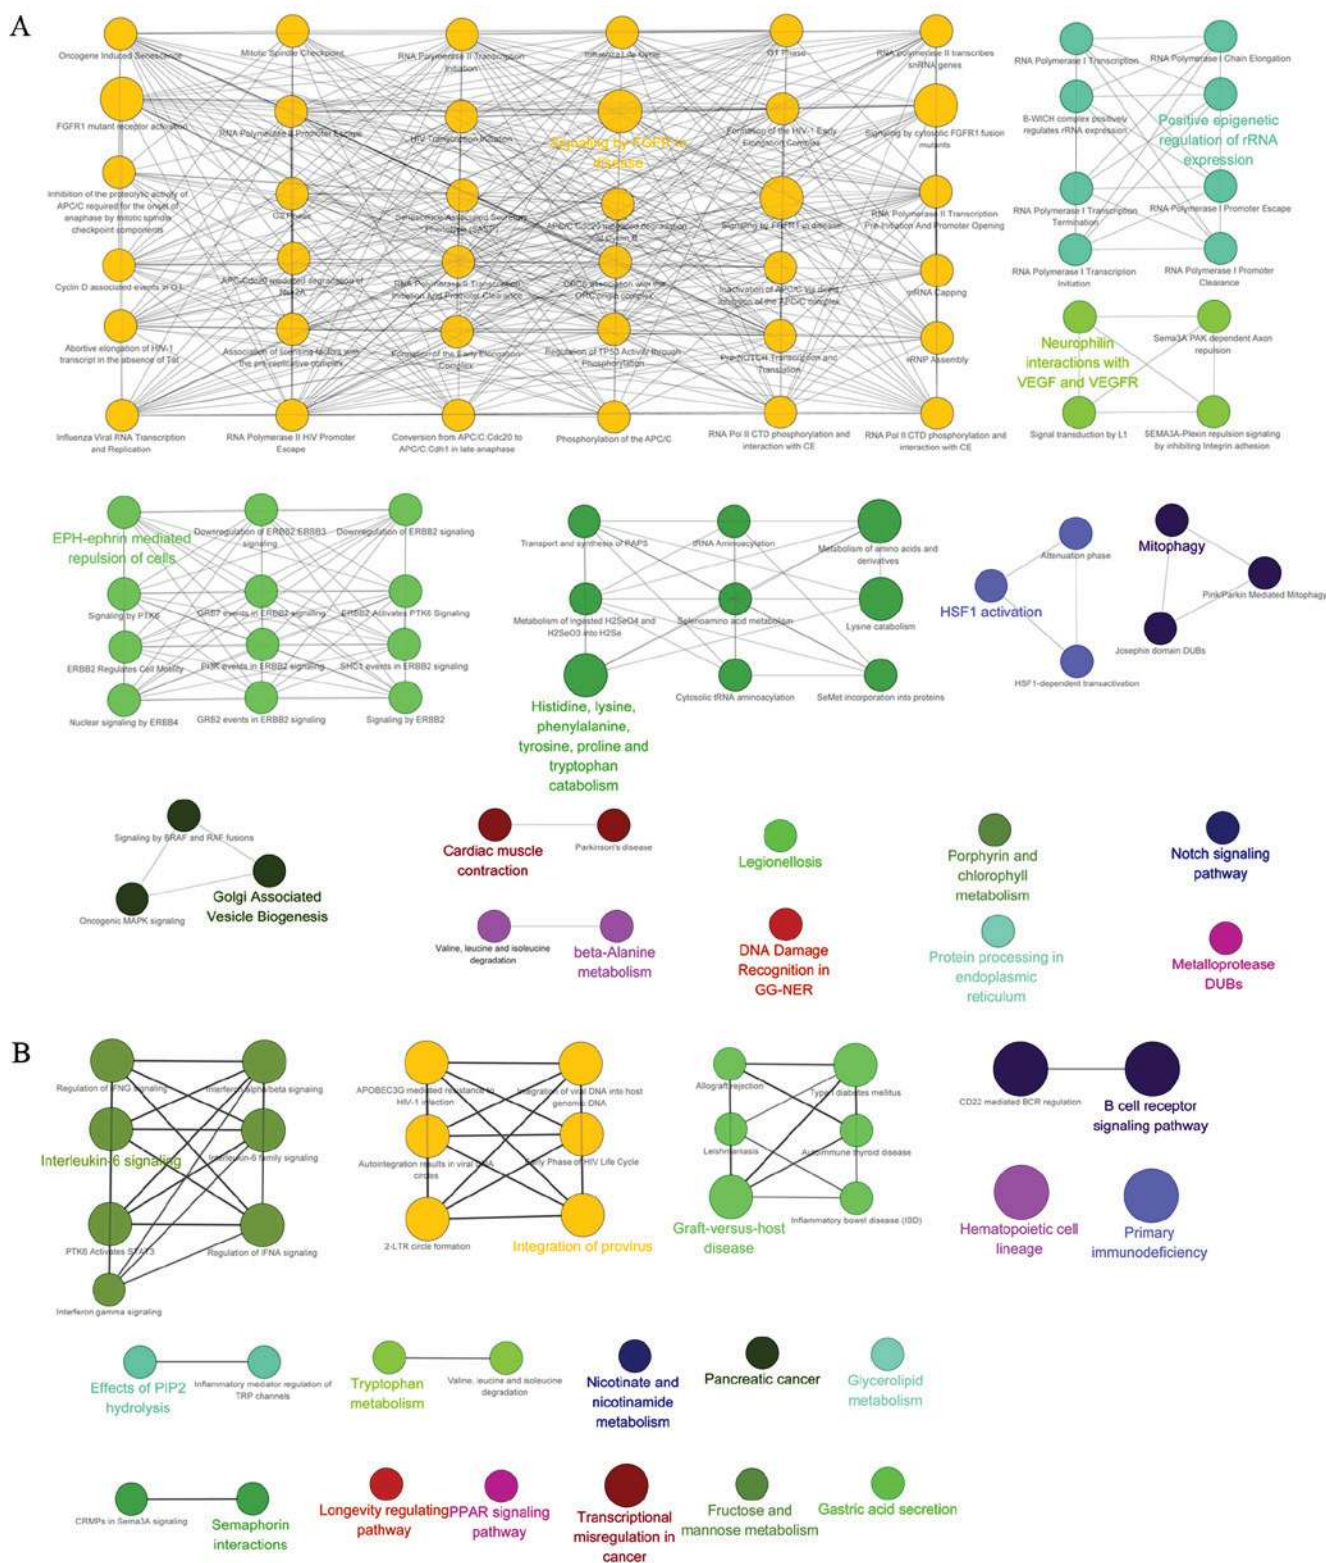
A

Oncogene Induced Senescence
Mitotic Spindle Checkpoint
RNA Polymerase II Transcription Initiation
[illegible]
G1 Phase
RNA polymerase II transcribes snRNA genes
FGFR1 mutant receptor activation
RNA Polymerase II Promoter Escape
HIV Transcription Initiation
Signaling by FGFR in disease
Formation of the HIV-1 Early Elongation Complex
Signaling by cytosolic FGFR1 fusion mutants
Inhibition of the proteolytic activity of APC/C required for the onset of anaphase by mitotic spindle checkpoint components
G2 Phase
Senescence-Associated Secretory Phenotype (SASP)
APC/C:Cdc20 mediated degradation of Cyclin B
Signaling by FGFR1 in disease
RNA Polymerase II Transcription Pre-Initiation And Promoter Opening
Cyclin D associated events in G1
APC/C:Cdc20 mediated degradation of Securin
RNA Polymerase II Transcription Initiation And Promoter Clearance
CDC6 association with the ORC:origin complex
Inactivation of APC/C via direct inhibition of the APC/C complex
mRNA Capping
Abortive elongation of HIV-1 transcript in the absence of Tat
Association of licensing factors with the pre-replicative complex
Formation of the Early Elongation Complex
Regulation of TP53 Activity through Phosphorylation
Pre-NOTCH Transcription and Translation
snRNP Assembly
Influenza Viral RNA Transcription and Replication
RNA Polymerase II HIV Promoter Escape
Conversion from APC/C:Cdc20 to APC/C:Cdh1 in late anaphase
Phosphorylation of the APC/C
RNA Pol II CTD phosphorylation and interaction with CE
RNA Pol II CTD phosphorylation and interaction with CE

RNA Polymerase I Transcription
RNA Polymerase I Chain Elongation
B-WICH complex positively regulates rRNA expression
Positive epigenetic regulation of rRNA expression
RNA Polymerase I Transcription Termination
RNA Polymerase I Promoter Escape
RNA Polymerase I Transcription Initiation
RNA Polymerase I Promoter Clearance

Neurophilin interactions with VEGF and VEGFR
Sema3A PAK dependent Axon repulsion
Signal transduction by L1
SEMA3A-Plexin repulsion signaling by inhibiting Integrin adhesion

EPH-ephrin mediated repulsion of cells
Downregulation of ERBB2:ERBB3 signaling
Downregulation of ERBB2 signaling
Signaling by PTK6
GRB7 events in ERBB2 signaling
ERBB2 Activates PTK6 Signaling
ERBB2 Regulates Cell Motility
PI3K events in ERBB2 signaling
SHC1 events in ERBB2 signaling
Nuclear signaling by ERBB4
GRB2 events in ERBB2 signaling
Signaling by ERBB2

Transport and synthesis of PAPS
tRNA Aminoacylation
Metabolism of amino acids and derivatives
Metabolism of ingested H2SeO4 and H2SeO3 into H2Se
Selenoamino acid metabolism
Lysine catabolism
Histidine, lysine, phenylalanine, tyrosine, proline and tryptophan catabolism
Cytosolic tRNA aminoacylation
SeMet incorporation into proteins

Attenuation phase
HSF1 activation
HSF1-dependent transactivation
Mitophagy
Pink/Parkin Mediated Mitophagy
Josephin domain DUBs

Signaling by BRAF and RAF fusions
Golgi Associated Vesicle Biogenesis
Oncogenic MAPK signaling
Cardiac muscle contraction
Parkinson's disease
Legionellosis
Porphyrin and chlorophyll metabolism
Notch signaling pathway
Valine, leucine and isoleucine degradation
beta-Alanine metabolism
DNA Damage Recognition in GG-NER
Protein processing in endoplasmic reticulum
Metalloprotease DUBs

B

Regulation of IFNG signaling
Interferon alpha/beta signaling
Interleukin-6 signaling
Interleukin-6 family signaling
PTK6 Activates STAT3
Regulation of IFNA signaling
Interferon gamma signaling
APOBEC3G mediated resistance to HIV-1 infection
Integration of viral DNA into host genomic DNA
Autointegration results in viral DNA circles
Early Phase of HIV Life Cycle
2-LTR circle formation
Integration of provirus
Allograft rejection
Type I diabetes mellitus
Leishmaniasis
Autoimmune thyroid disease
Graft-versus-host disease
Inflammatory bowel disease (IBD)
CD22 mediated BCR regulation
B cell receptor signaling pathway
Hematopoietic cell lineage
Primary immunodeficiency
Effects of PIP2 hydrolysis
Inflammatory mediator regulation of TRP channels
Tryptophan metabolism
Valine, leucine and isoleucine degradation
Nicotinate and nicotinamide metabolism
Pancreatic cancer
Glycerolipid metabolism
CRMPs in Sema3A signaling
Semaphorin interactions
Longevity regulating pathway
PPAR signaling pathway
Transcriptional misregulation in cancer
Fructose and mannose metabolism
Gastric acid secretion